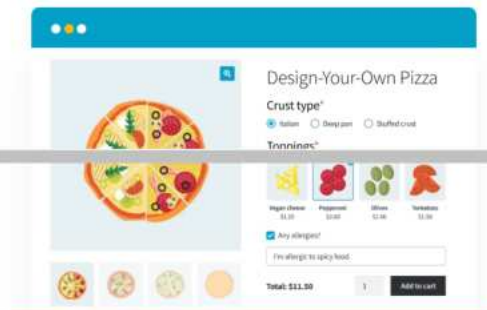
Design-Your-Own Pizza

Crust type*

Italian
Deep pan
Stuffed crust

Toppings*

Vegan cheese
$1.00

Pepperoni
$3.00

Olives
$1.00

Tomatoes
$1.00

Any allergies?

I'm allergic to spicy food.

Total: $11.50

1

Add to cart